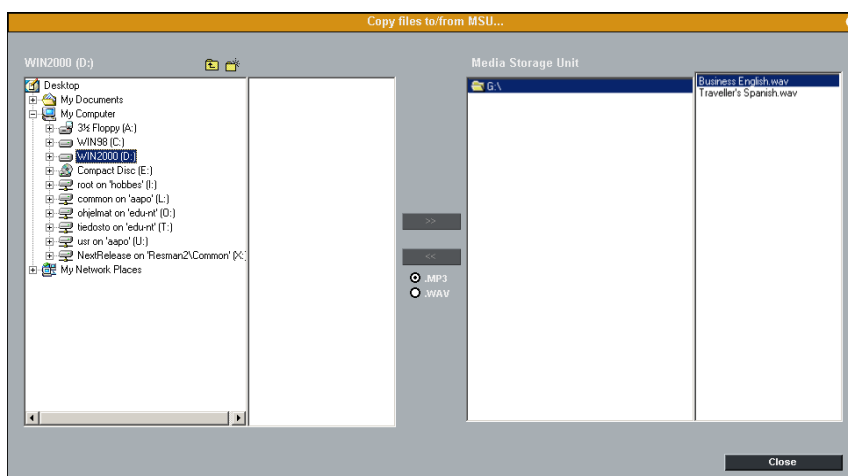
Copy files to/from MSU...

WIN2000 (D:)

Desktop
My Documents
My Computer
3½ Floppy (A:)
WIN98 (C:)
WIN2000 (D:)
Compact Disc (E:)
root on 'hobbes' (I:)
common on 'aapo' (L:)
ohjelmat on 'edu-nt' (O:)
tiedosto on 'edu-nt' (T:)
usr on 'aapo' (U:)
NextRelease on 'Resman2\Common' (X:)
My Network Places

>>

<<

.MP3
.WAV

Media Storage Unit

G:\

Business English.wav
Traveller's Spanish.wav

Close